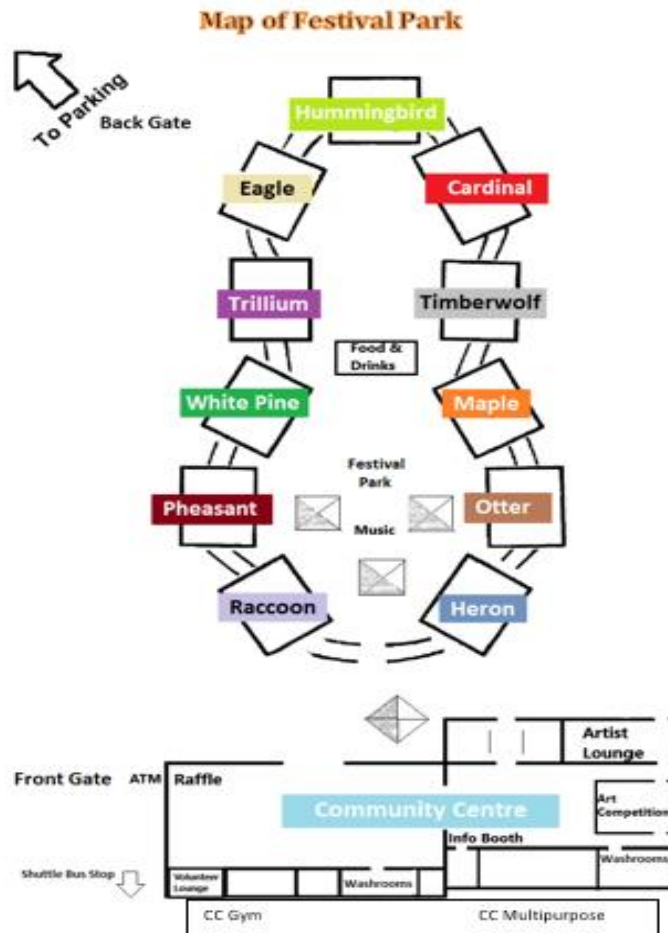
Map of Festival Park

To Parking

Back Gate

Hummingbird

Eagle

Cardinal

Trillium

Timberwolf

Food & Drinks

White Pine

Maple

Festival Park

Pheasant

Otter

Music

Raccoon

Heron

Artist Lounge

Front Gate

ATM

Raffle

Community Centre

Art Competition

Info Booth

Shuttle Bus Stop

Volunteer Lounge

Washrooms

Washrooms

CC Gym

CC Multipurpose